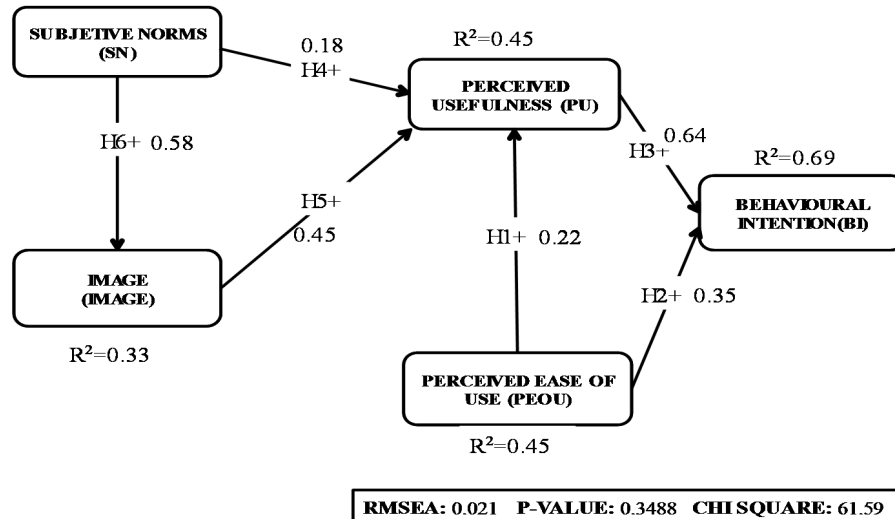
SUBJETIVE NORMS (SN)

0.18
H4+

$R^2$=0.45

PERCEIVED USEFULNESS (PU)

H6+ 0.58

H3+ 0.64

$R^2$=0.69

BEHAVIOURAL INTENTION(BI)

H5+
0.45

H1+ 0.22

IMAGE (IMAGE)

H2+ 0.35

$R^2$=0.33

PERCEIVED EASE OF USE (PEOU)

$R^2$=0.45

RMSEA: 0.021 P-VALUE: 0.3488 CHI SQUARE: 61.59